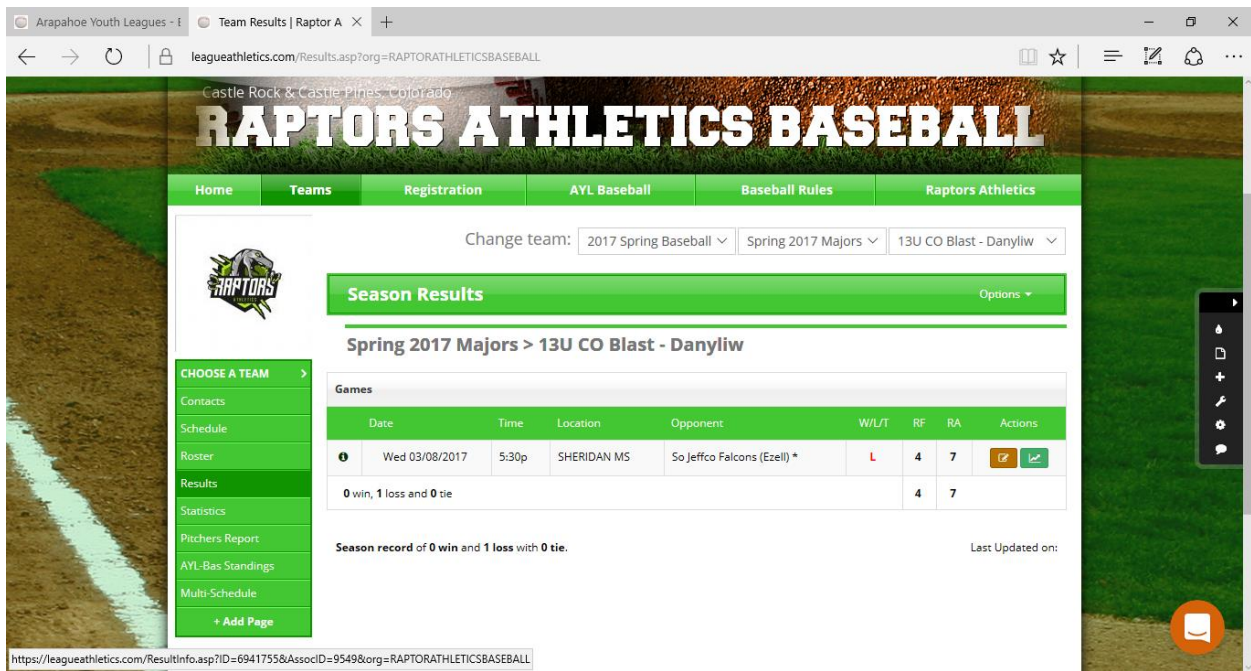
Arapahoe Youth Leagues - E
Team Results | Raptor A ×
leagueathletics.com/Results.asp?org=RAPTORATHLETICSBASEBALL

Castle Rock & Castle Pines, Colorado
RAPTORS ATHLETICS BASEBALL

Home | Teams | Registration | AYL Baseball | Baseball Rules | Raptors Athletics

RAPTORS

Change team: 2017 Spring Baseball | Spring 2017 Majors | 13U CO Blast - Danyliw

Season Results
Options

Spring 2017 Majors > 13U CO Blast - Danyliw

CHOOSE A TEAM
Contacts
Schedule
Roster
Results
Statistics
Pitchers Report
AYL-Bas Standings
Multi-Schedule
+ Add Page

Games

| | Date | Time | Location | Opponent | W/L/T | RF | RA | Actions |
|---|---|---|---|---|---|---|---|---|
| | Wed 03/08/2017 | 5:30p | SHERIDAN MS | So Jeffco Falcons (Ezell) * | L | 4 | 7 | |
| | 0 win, 1 loss and 0 tie | | | | | 4 | 7 | |

Season record of 0 win and 1 loss with 0 tie.
Last Updated on:

https://leagueathletics.com/ResultInfo.asp?ID=6941755&AssocID=9549&org=RAPTORATHLETICSBASEBALL